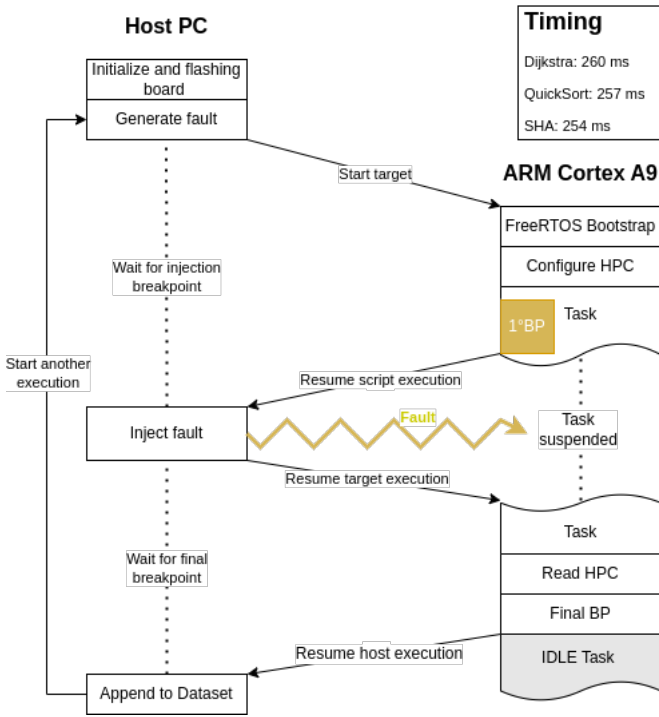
Host PC

Timing

Dijkstra: 260 ms

QuickSort: 257 ms

SHA: 254 ms

Initialize and flashing board

Generate fault

Start target

ARM Cortex A9

FreeRTOS Bootstrap

Configure HPC

Wait for injection breakpoint

1°BP

Task

Start another execution

Resume script execution

Inject fault

Fault

Task suspended

Resume target execution

Task

Wait for final breakpoint

Read HPC

Final BP

Resume host execution

IDLE Task

Append to Dataset